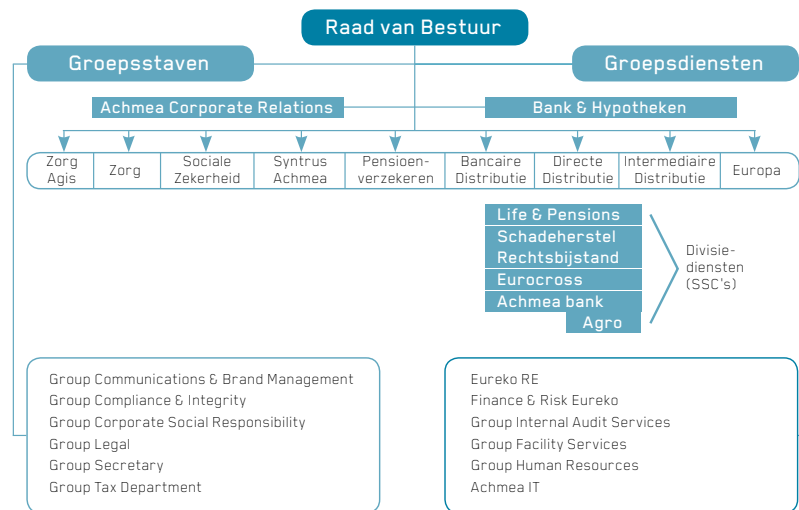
Raad van Bestuur

Groepsstaven

Groepsdiensten

Achmea Corporate Relations

Bank & Hypotheken

| Zorg Agis | Zorg | Sociale Zekerheid | Syntrus Achmea | Pensioenverzekeren | Bancaire Distributie | Directe Distributie | Intermediaire Distributie | Europa |
|---|---|---|---|---|---|---|---|---|

Life & Pensions
Schadeherstel
Rechtsbijstand
Eurocross
Achmea bank
Agro

Divisiediensten (SSC's)

Group Communications & Brand Management
Group Compliance & Integrity
Group Corporate Social Responsibility
Group Legal
Group Secretary
Group Tax Department

Eureko RE
Finance & Risk Eureko
Group Internal Audit Services
Group Facility Services
Group Human Resources
Achmea IT